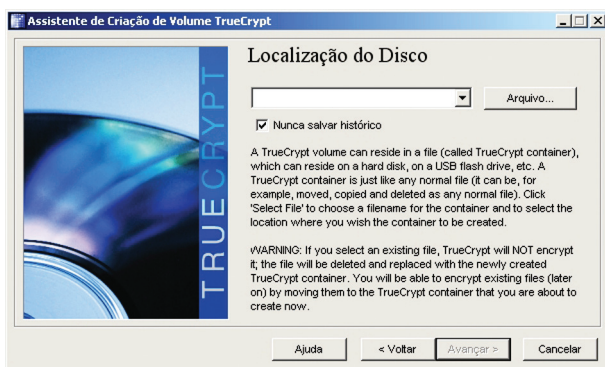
Assistente de Criação de Volume TrueCrypt

TRUECRYPT

Localização do Disco

Arquivo...

Nunca salvar histórico

A TrueCrypt volume can reside in a file (called TrueCrypt container), which can reside on a hard disk, on a USB flash drive, etc. A TrueCrypt container is just like any normal file (it can be, for example, moved, copied and deleted as any normal file). Click 'Select File' to choose a filename for the container and to select the location where you wish the container to be created.

WARNING: If you select an existing file, TrueCrypt will NOT encrypt it; the file will be deleted and replaced with the newly created TrueCrypt container. You will be able to encrypt existing files (later on) by moving them to the TrueCrypt container that you are about to create now.

Ajuda | < Voltar | Avançar > | Cancelar